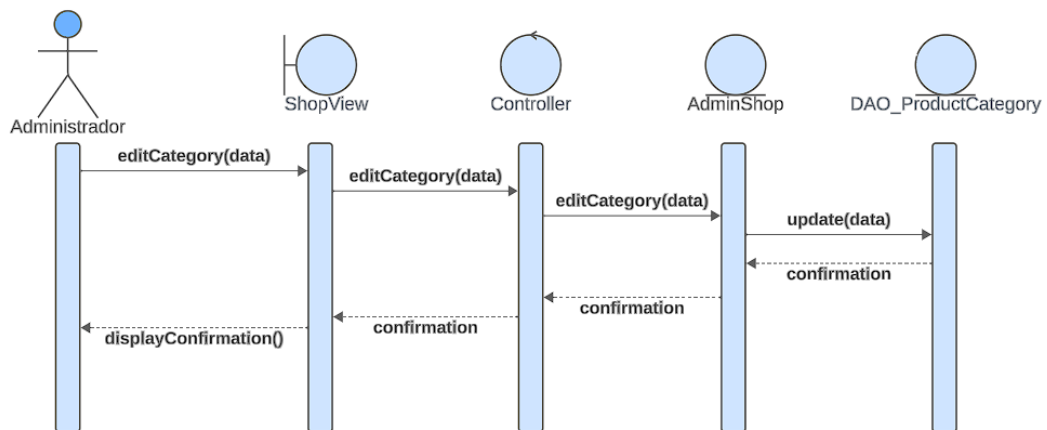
Administrador

ShopView

Controller

AdminShop

DAO_ProductCategory

editCategory(data)

editCategory(data)

editCategory(data)

update(data)

confirmation

confirmation

confirmation

displayConfirmation()